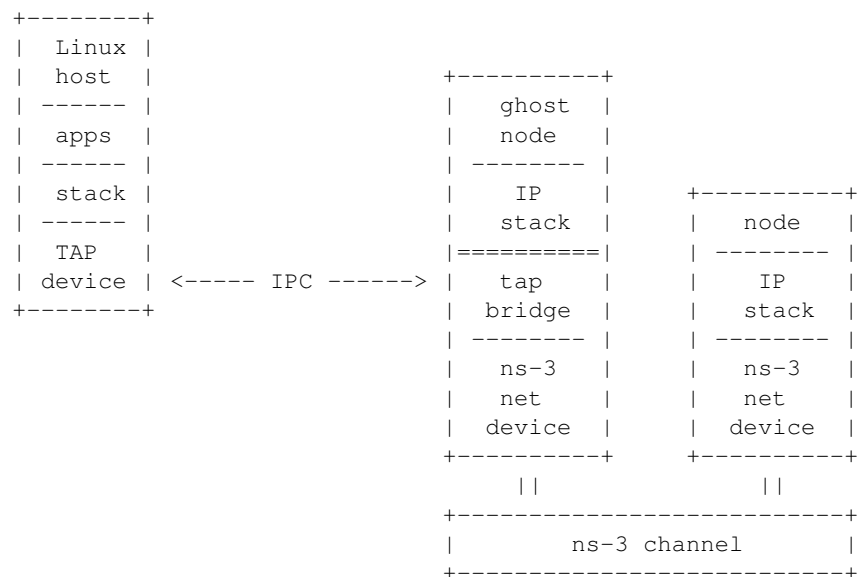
+--------+
|  Linux |
|  host  |                    +----------+
| ------ |                    |   ghost  |
|  apps  |                    |   node   |
| ------ |                    | -------- |
|  stack |                    |    IP    |     +----------+
| ------ |                    |   stack  |     |   node   |
|  TAP   |                    |==========|     | -------- |
| device | <----- IPC ------> |   tap    |     |    IP    |
+--------+                    |  bridge  |     |   stack  |
                              | -------- |     | -------- |
                              |   ns-3   |     |   ns-3   |
                              |   net    |     |   net    |
                              |  device  |     |  device  |
                              +----------+     +----------+
                                   ||               ||
                              +---------------------------+
                              |        ns-3 channel       |
                              +---------------------------+